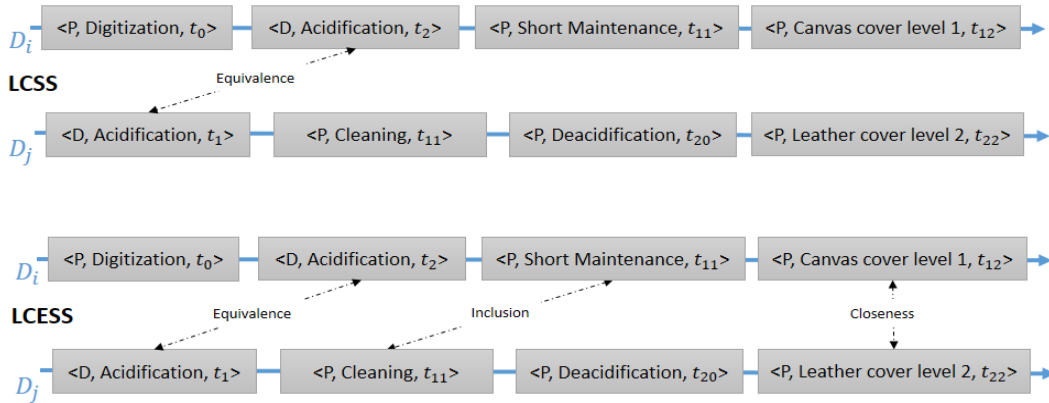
$D_i$ <P, Digitization, $t_0$> <D, Acidification, $t_2$> <P, Short Maintenance, $t_{11}$> <P, Canvas cover level 1, $t_{12}$>

Equivalence

LCSS

$D_j$ <D, Acidification, $t_1$> <P, Cleaning, $t_{11}$> <P, Deacidification, $t_{20}$> <P, Leather cover level 2, $t_{22}$>

$D_i$ <P, Digitization, $t_0$> <D, Acidification, $t_2$> <P, Short Maintenance, $t_{11}$> <P, Canvas cover level 1, $t_{12}$>

LCESS

Equivalence

Inclusion

Closeness

$D_j$ <D, Acidification, $t_1$> <P, Cleaning, $t_{11}$> <P, Deacidification, $t_{20}$> <P, Leather cover level 2, $t_{22}$>